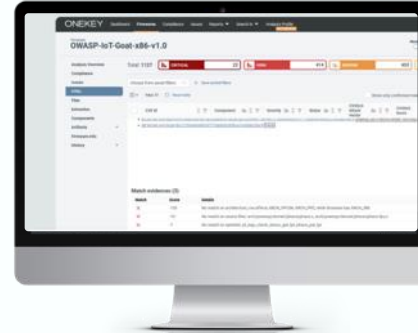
ONEKEY

OWASP-IoT-Goat-x86-v1.0

Analysis Overview
Compliance
Issues
CVEs
Files
Binaries
Components
Artifacts
Firmware info
History

Total: 1137
CRITICAL 22
HIGH 414
MEDIUM 602

CVE ID
Component
Severity
Status

Match evidences (3)
Match
Score
Details
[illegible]
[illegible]
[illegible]